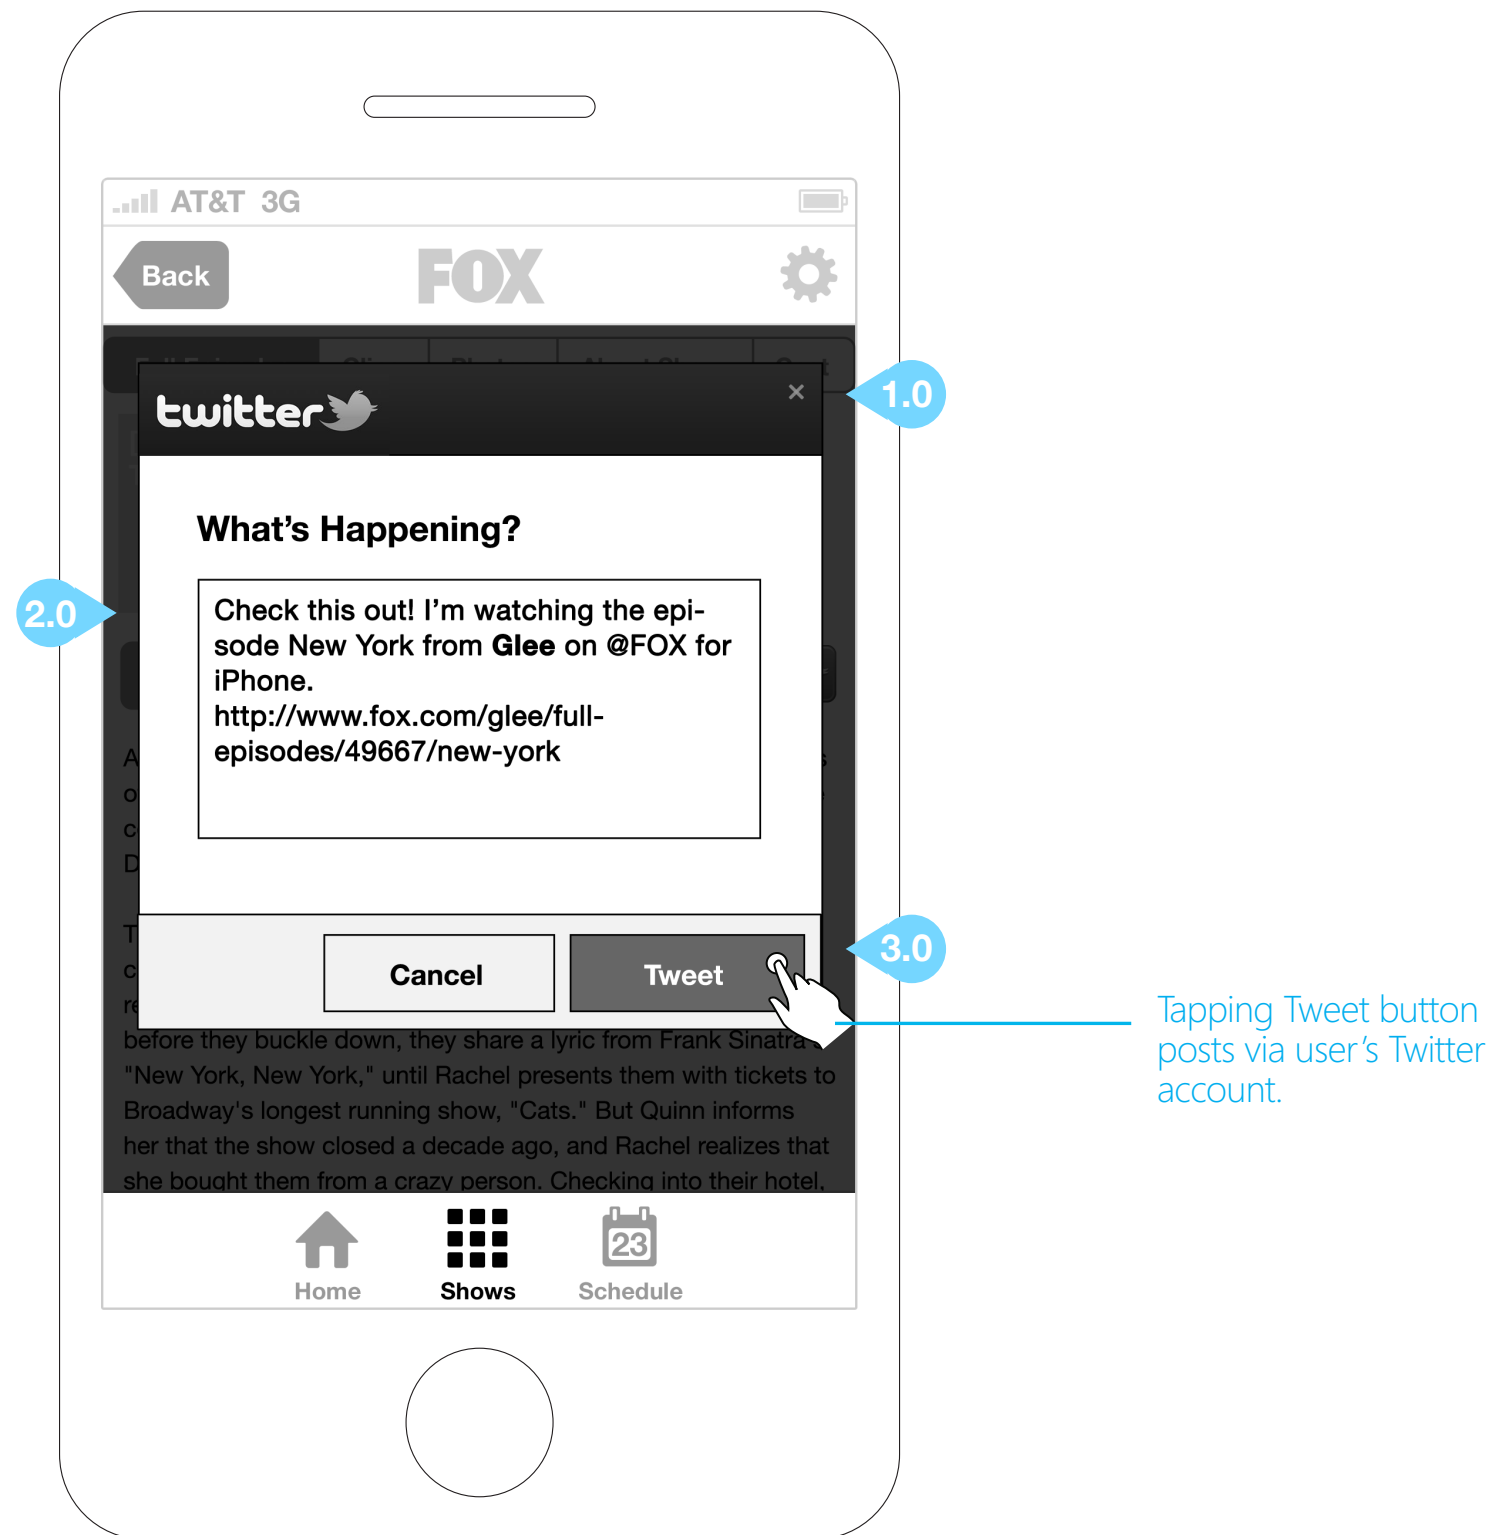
AT&T 3G

Back

FOX

twitter

×

1.0

What's Happening?

2.0

Check this out! I'm watching the episode New York from **Glee** on @FOX for iPhone.
http://www.fox.com/glee/full-episodes/49667/new-york

Cancel

Tweet

3.0

Tapping Tweet button posts via user's Twitter account.

before they buckle down, they share a lyric from Frank Sinatra "New York, New York," until Rachel presents them with tickets to Broadway's longest running show, "Cats." But Quinn informs her that the show closed a decade ago, and Rachel realizes that she bought them from a crazy person. Checking into their hotel,

Home

Shows

23

Schedule